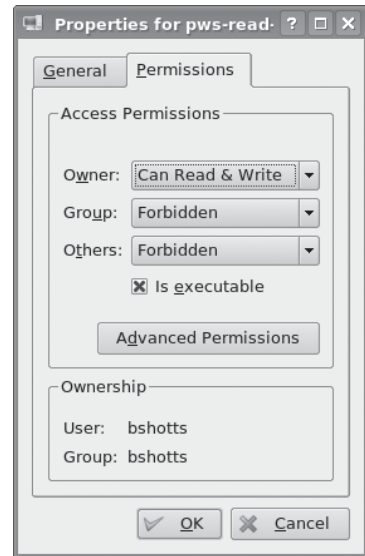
Properties for pws-read· ? □ ×

General Permissions

Access Permissions

Owner: Can Read & Write

Group: Forbidden

Others: Forbidden

Is executable

Advanced Permissions

Ownership

User: bshotts

Group: bshotts

OK Cancel